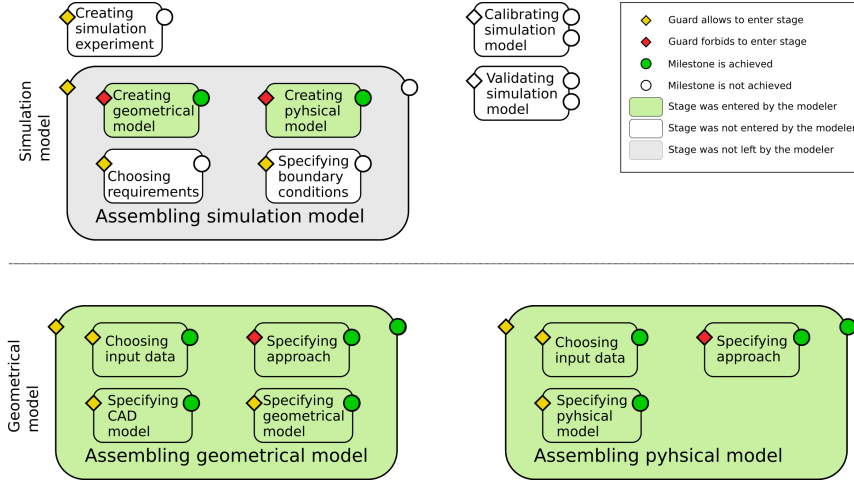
Creating simulation experiment

Calibrating simulation model

Validating simulation model

Guard allows to enter stage
Guard forbids to enter stage
Milestone is achieved
Milestone is not achieved
Stage was entered by the modeler
Stage was not entered by the modeler
Stage was not left by the modeler

Simulation model

Creating geometrical model

Creating pyhsical model

Choosing requirements

Specifying boundary conditions

Assembling simulation model

Geometrical model

Choosing input data

Specifying approach

Specifying CAD model

Specifying geometrical model

Assembling geometrical model

Choosing input data

Specifying approach

Specifying pyhsical model

Assembling pyhsical model